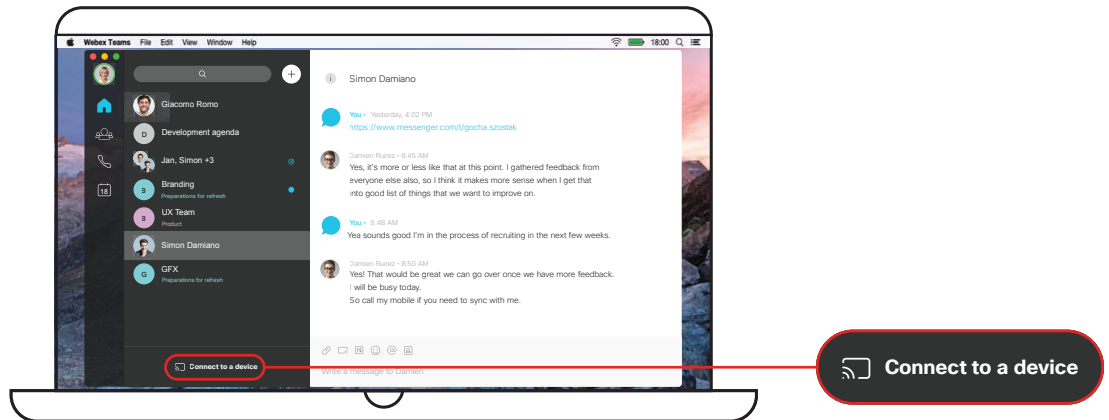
Webex Teams File Edit View Window Help

18:00

Giacomo Romo
Development agenda
Jan, Simon +3
Branding
Preparations for refresh
UX Team
Product
Simon Damiano
GFX
Preparations for refresh

18

Connect to a device

Simon Damiano

You • Yesterday, 4:02 PM
https://www.messenger.com/t/gocha.szostak

Damian Ruiez • 8:45 AM
Yes, it's more or less like that at this point. I gathered feedback from everyone else also, so I think it makes more sense when I get that into good list of things that we want to improve on.

You • 8:48 AM
Yea sounds good I'm in the process of recruiting in the next few weeks.

Damian Ruiez • 8:50 AM
Yes! That would be great we can go over once we have more feedback. I will be busy today.
So call my mobile if you need to sync with me.

Write a message to Damien

Connect to a device